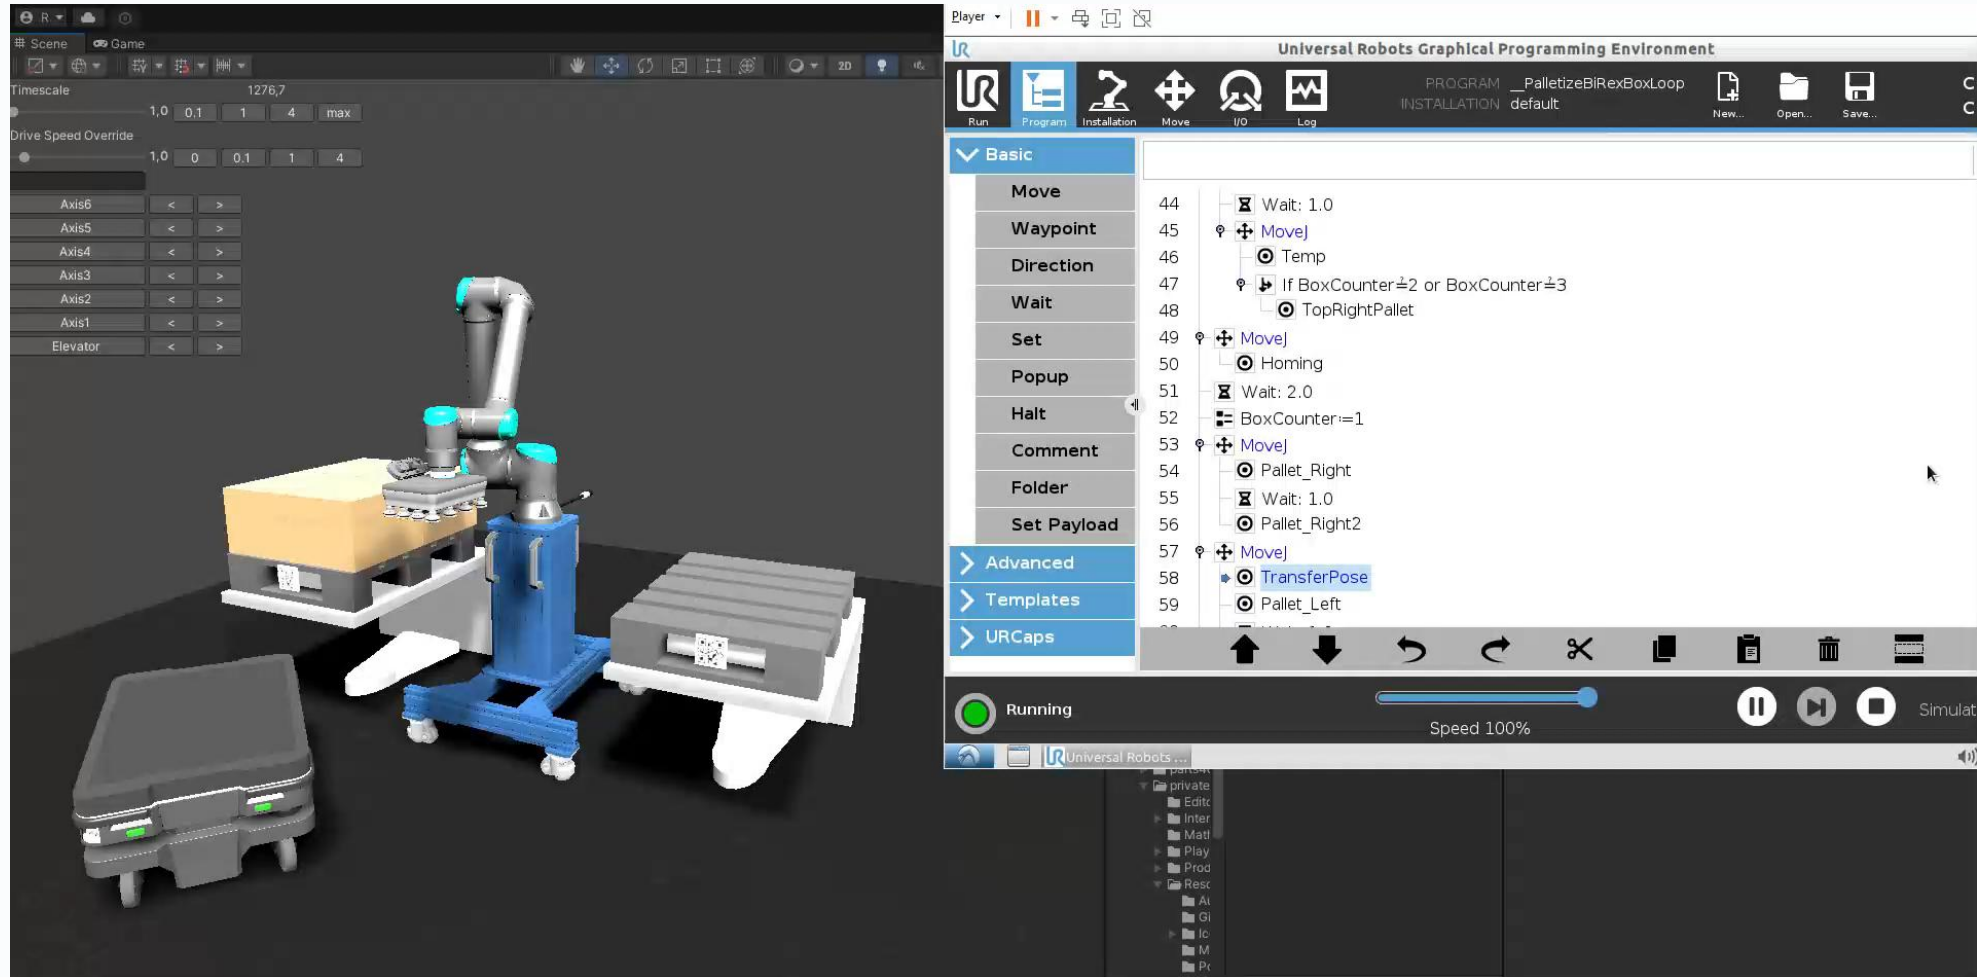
R
Scene Game
2D
Timescale 1276,7
1,0 0.1 1 4 max
Drive Speed Override
1,0 0 0.1 1 4
Axis6 < >
Axis5 < >
Axis4 < >
Axis3 < >
Axis2 < >
Axis1 < >
Elevator < >

Player
Universal Robots Graphical Programming Environment
Run Program Installation Move I/O Log
PROGRAM _PalletizeBiRexBoxLoop
INSTALLATION default
New... Open... Save...

Basic
Move
Waypoint
Direction
Wait
Set
Popup
Halt
Comment
Folder
Set Payload
Advanced
Templates
URCaps

44 Wait: 1.0
45 MoveJ
46 Temp
47 If BoxCounter≟2 or BoxCounter≟3
48 TopRightPallet
49 MoveJ
50 Homing
51 Wait: 2.0
52 BoxCounter≔1
53 MoveJ
54 Pallet_Right
55 Wait: 1.0
56 Pallet_Right2
57 MoveJ
58 TransferPose
59 Pallet_Left

Running
Speed 100%
Simulat
Universal Robots ...
private
Editc
Inter
Matl
Play
Prod
Resc
Ai
Gi
Ic
M
Pc